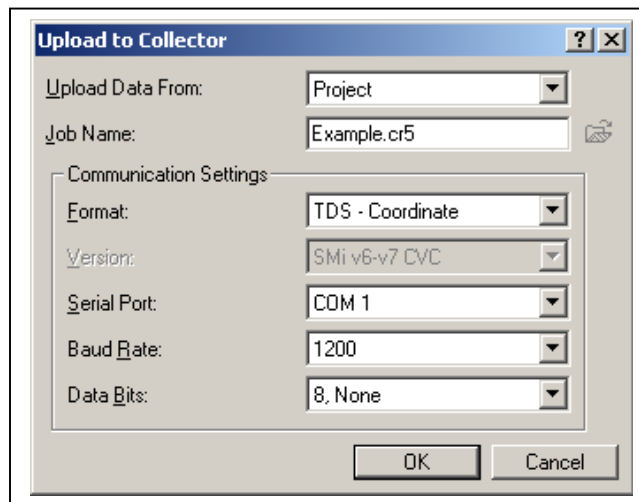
Upload to Collector
? X

Upload Data From: Project
Job Name: Example.cr5

Communication Settings
Format: TDS - Coordinate
Version: SMi v6-v7 CVC
Serial Port: COM 1
Baud Rate: 1200
Data Bits: 8, None

OK
Cancel